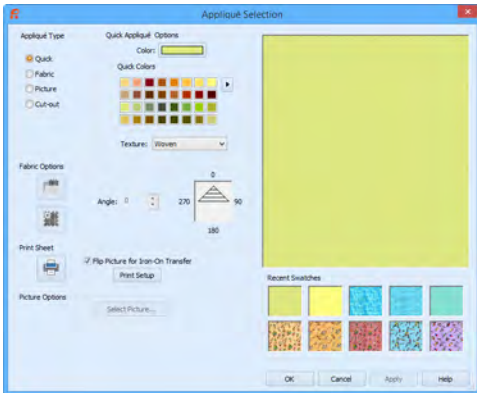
Appliqué Selection

Appliqué Type

Quick

Fabric

Picture

Cut-out

Quick Appliqué Options

Color:

Quick Colors

Texture: Woven

Fabric Options

Angle: 0

0

270

90

180

Print Sheet

Flip Picture for Iron-On Transfer

Print Setup

Picture Options

Select Picture...

Recent Swatches

OK

Cancel

Apply

Help